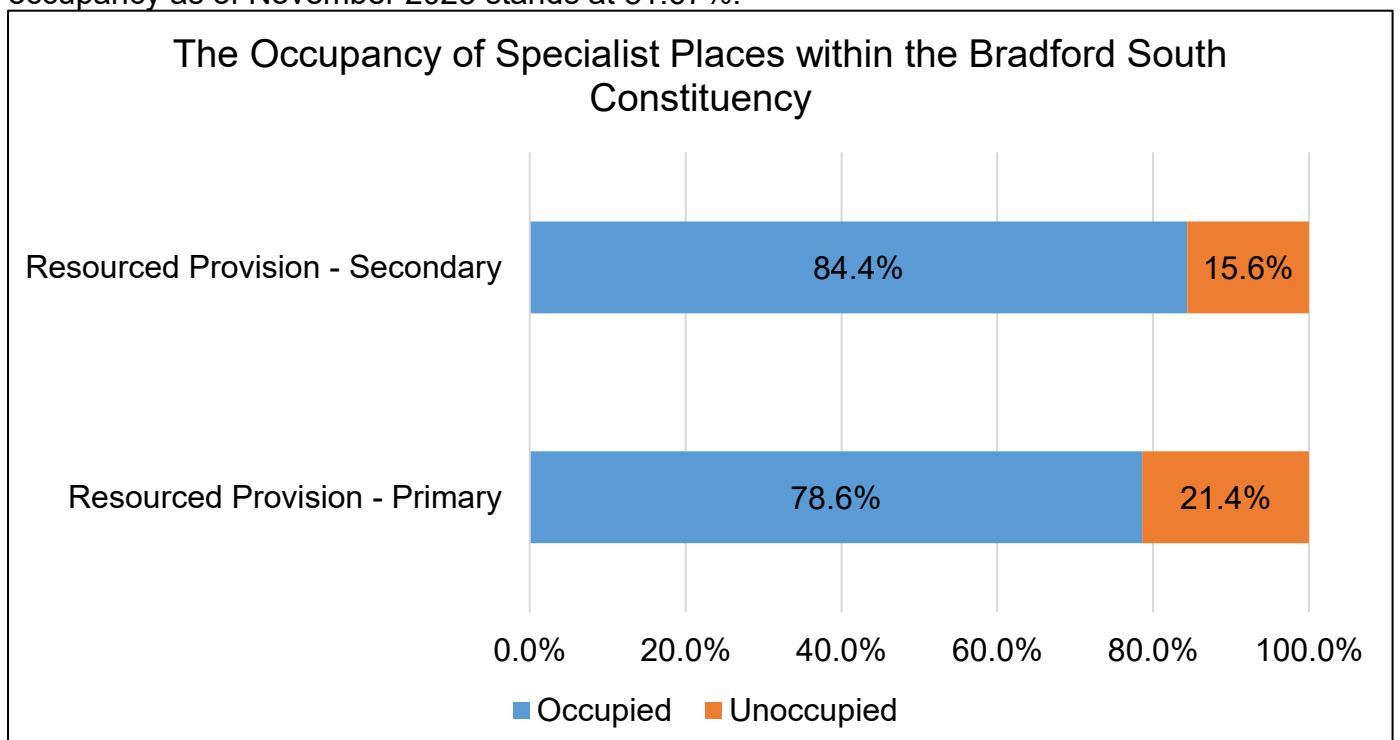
occupancy as of November 2023 stands at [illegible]%.

The Occupancy of Specialist Places within the Bradford South Constituency

Resourced Provision - Secondary
84.4%
15.6%

Resourced Provision - Primary
78.6%
21.4%

0.0% 20.0% 40.0% 60.0% 80.0% 100.0%

Occupied Unoccupied